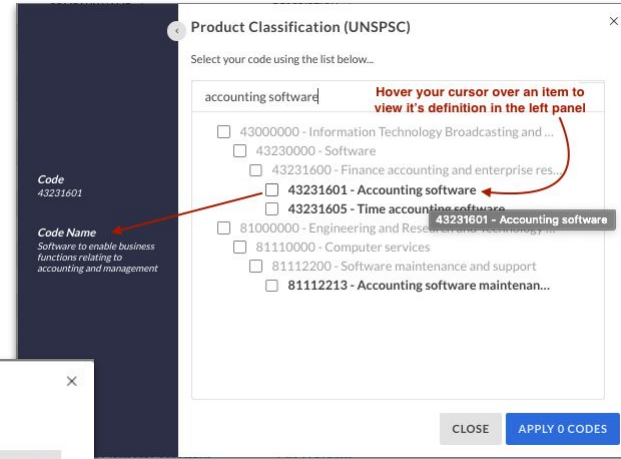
Code
43231601

Code Name
Software to enable business functions relating to accounting and management

Product Classification (UNSPSC)

×

Select your code using the list below...

accounting software

Hover your cursor over an item to view it's definition in the left panel

43000000 - Information Technology Broadcasting and ...

43230000 - Software

43231600 - Finance accounting and enterprise res...

43231601 - Accounting software

43231605 - Time accounting software

43231601 - Accounting software

81000000 - Engineering and Research and Technology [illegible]

81110000 - Computer services

81112200 - Software maintenance and support

81112213 - Accounting software maintenan...

CLOSE

APPLY 0 CODES

×